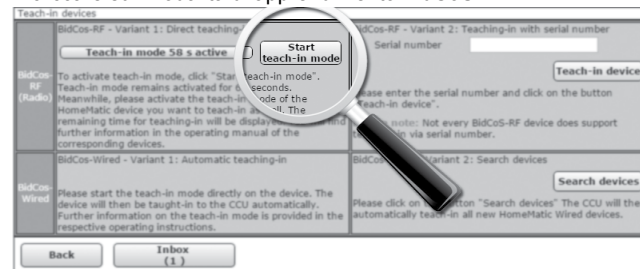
Teach-in devices

BidCos-RF (Radio)

BidCos-RF - Variant 1: Direct teaching

Teach-in mode 58 s active

Start teach-in mode

To activate teach-in mode, click "Start teach-in mode". Teach-in mode remains activated for 60 seconds. Meanwhile, please activate the teach-in mode of the HomeMatic device you want to teach-in as well. The remaining time for teaching-in will be displayed. You will find further information in the operating manual of the corresponding devices.

BidCos-RF - Variant 2: Teaching-in with serial number

Serial number

Teach-in device

Please enter the serial number and click on the button "Teach-in device".

Please note: Not every BidCoS-RF device does support teach-in via serial number.

BidCos-Wired

BidCos-Wired - Variant 1: Automatic teaching-in

Please start the teach-in mode directly on the device. The device will then be taught-in to the CCU automatically. Further information on the teach-in mode is provided in the respective operating instructions.

BidCos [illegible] Variant 2: Search devices

Search devices

Please click on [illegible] button "Search devices" The CCU will then automatically teach-in all new HomeMatic Wired devices.

Back

Inbox (1)